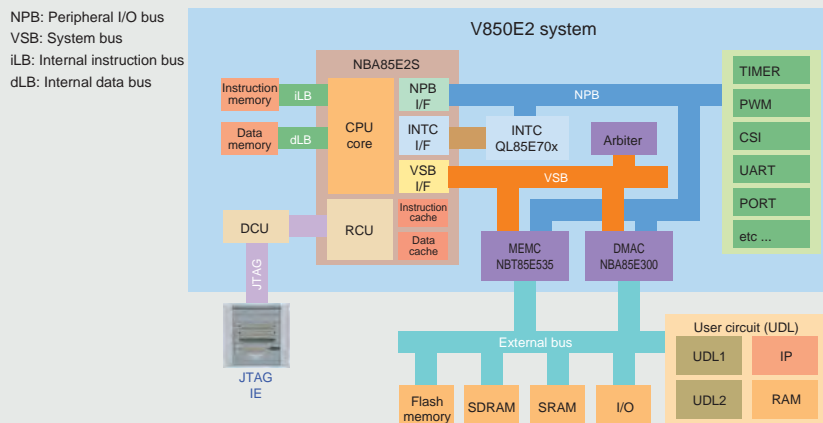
NPB: Peripheral I/O bus
VSB: System bus
iLB: Internal instruction bus
dLB: Internal data bus

V850E2 system

NBA85E2S

Instruction memory

iLB

Data memory

dLB

CPU core

NPB I/F

INTC I/F

VSB I/F

Instruction cache

Data cache

INTC QL85E70x

NPB

Arbiter

VSB

TIMER

PWM

CSI

UART

PORT

etc ...

DCU

RCU

JTAG

MEMC NBT85E535

DMAC NBA85E300

JTAG IE

External bus

User circuit (UDL)

UDL1

IP

UDL2

RAM

Flash memory

SDRAM

SRAM

I/O